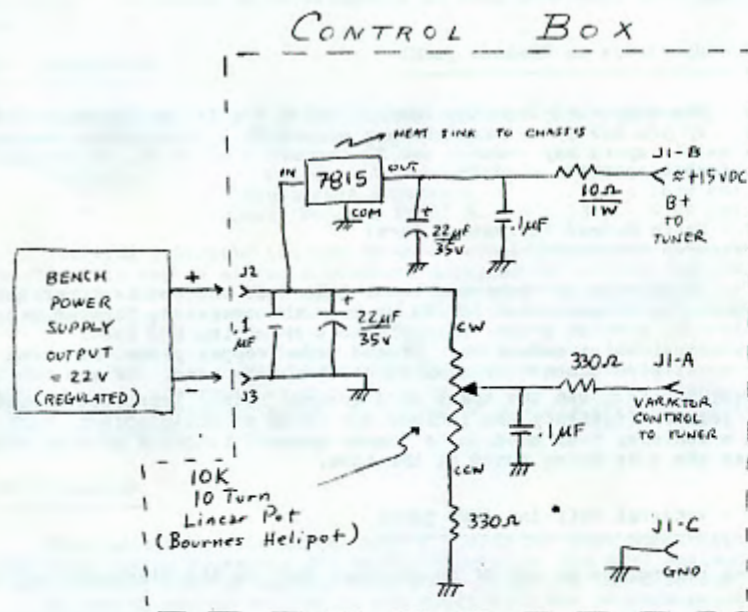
CONTROL BOX

HEAT SINK TO CHASSIS

IN

7815

OUT

COM

+

$22\mu F$
35v

$.1\mu F$

$10\Omega$
1W

J1-B

≈+15VDC

B+
TO
TUNER

BENCH
POWER
SUPPLY
OUTPUT
≈ 22 V
(REGULATED)

+

−

J2

J3

.1
$\mu F$

+

$22\mu F$
35v

CW

CCW

$330\Omega$

J1-A

VARACTOR
CONTROL
TO TUNER

$.1\mu F$

10K
10 Turn
Linear Pot
(Bournes Helipot)

$330\Omega$

J1-C

GND